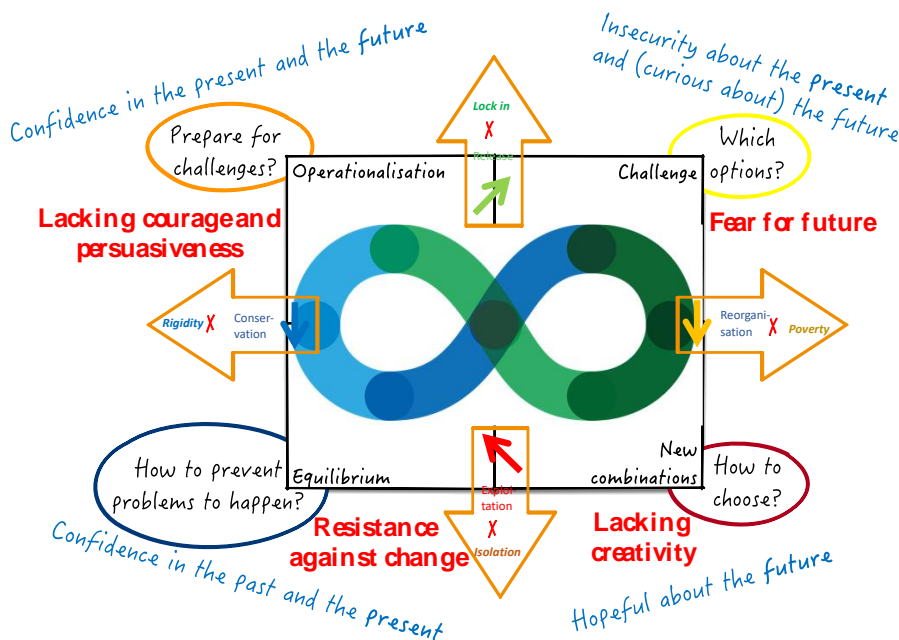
Confidence in the present and the future

Insecurity about the present and (curious about) the future

Prepare for challenges?

Which options?

Lock in

✗

Release

Operationalisation

Challenge

Lacking courage and persuasiveness

Fear for future

Rigidity ✗

Conservation

Reorganisation

✗ Poverty

How to prevent problems to happen?

Equilibrium

New combinations

How to choose?

Exploitation

✗

Isolation

Resistance against change

Lacking creativity

Confidence in the past and the present

Hopeful about the future